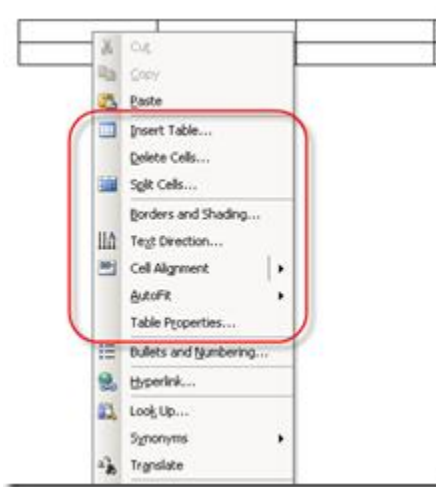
Cut
Copy
Paste
Insert Table...
Delete Cells...
Split Cells...
Borders and Shading...
Text Direction...
Cell Alignment
AutoFit
Table Properties...
Bullets and Numbering...
Hyperlink...
Look Up...
Synonyms
Translate